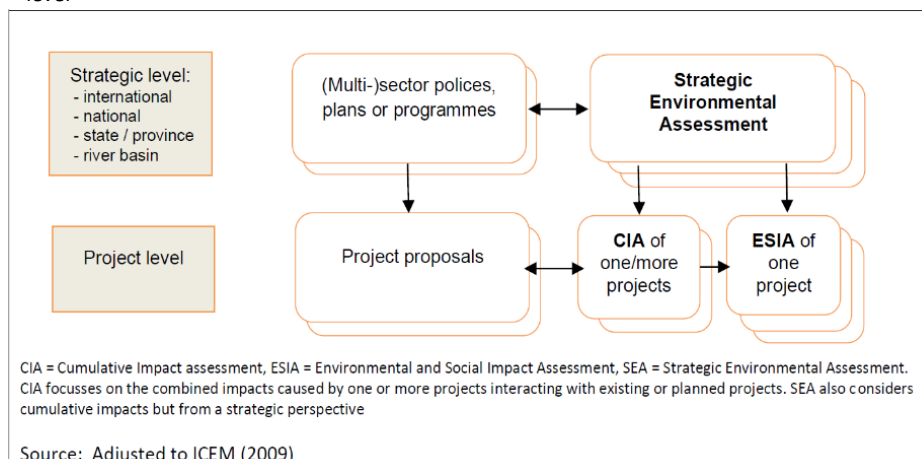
Strategic level:
- international
- national
- state / province
- river basin

(Multi-)sector polices, plans or programmes

Strategic Environmental Assessment

Project level

Project proposals

CIA of one/more projects

ESIA of one project

CIA = Cumulative Impact assessment, ESIA = Environmental and Social Impact Assessment, SEA = Strategic Environmental Assessment. CIA focusses on the combined impacts caused by one or more projects interacting with existing or planned projects. SEA also considers cumulative impacts but from a strategic perspective

Source: Adjusted to ICEM (2009)